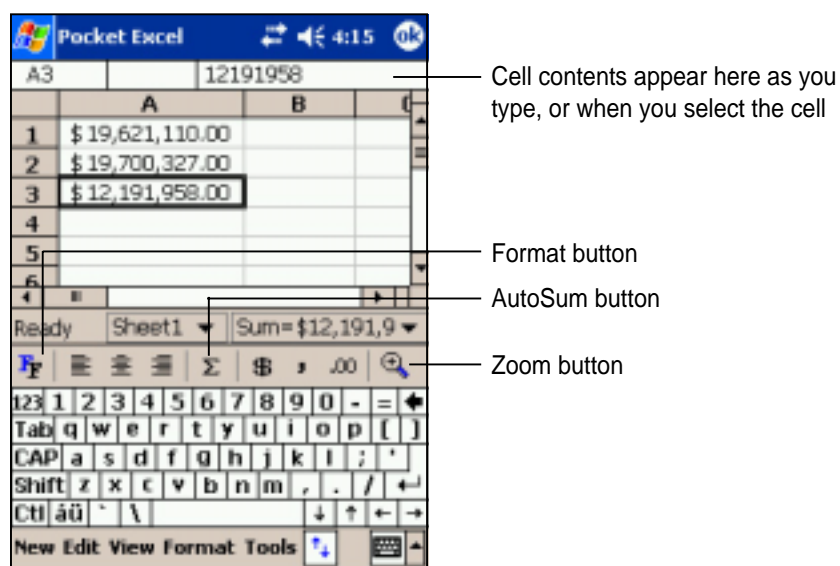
Pocket Excel 4:15 ok

A3 12191958

| | A | B | C |
|---|---|---|---|
| 1 | \$19,621,110.00 | | |
| 2 | \$19,700,327.00 | | |
| 3 | \$12,191,958.00 | | |
| 4 | | | |
| 5 | | | |
| 6 | | | |

Ready Sheet1 Sum=\$12,191,9

$\Sigma$ \$ , .00

123 1 2 3 4 5 6 7 8 9 0 - =
Tab q w e r t y u i o p [ ]
CAP a s d f g h j k l ; '
Shift z x c v b n m , . /
Ctl áü ` \

New Edit View Format Tools

Cell contents appear here as you type, or when you select the cell

Format button

AutoSum button

Zoom button